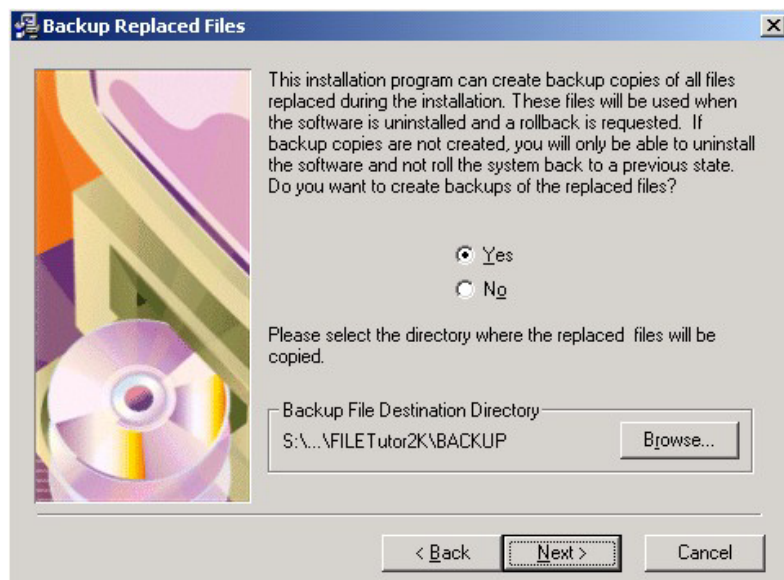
Backup Replaced Files

This installation program can create backup copies of all files replaced during the installation. These files will be used when the software is uninstalled and a rollback is requested. If backup copies are not created, you will only be able to uninstall the software and not roll the system back to a previous state. Do you want to create backups of the replaced files?

Yes

No

Please select the directory where the replaced files will be copied.

Backup File Destination Directory

S:\...\FILETutor2K\BACKUP

Browse...

< Back

Next >

Cancel